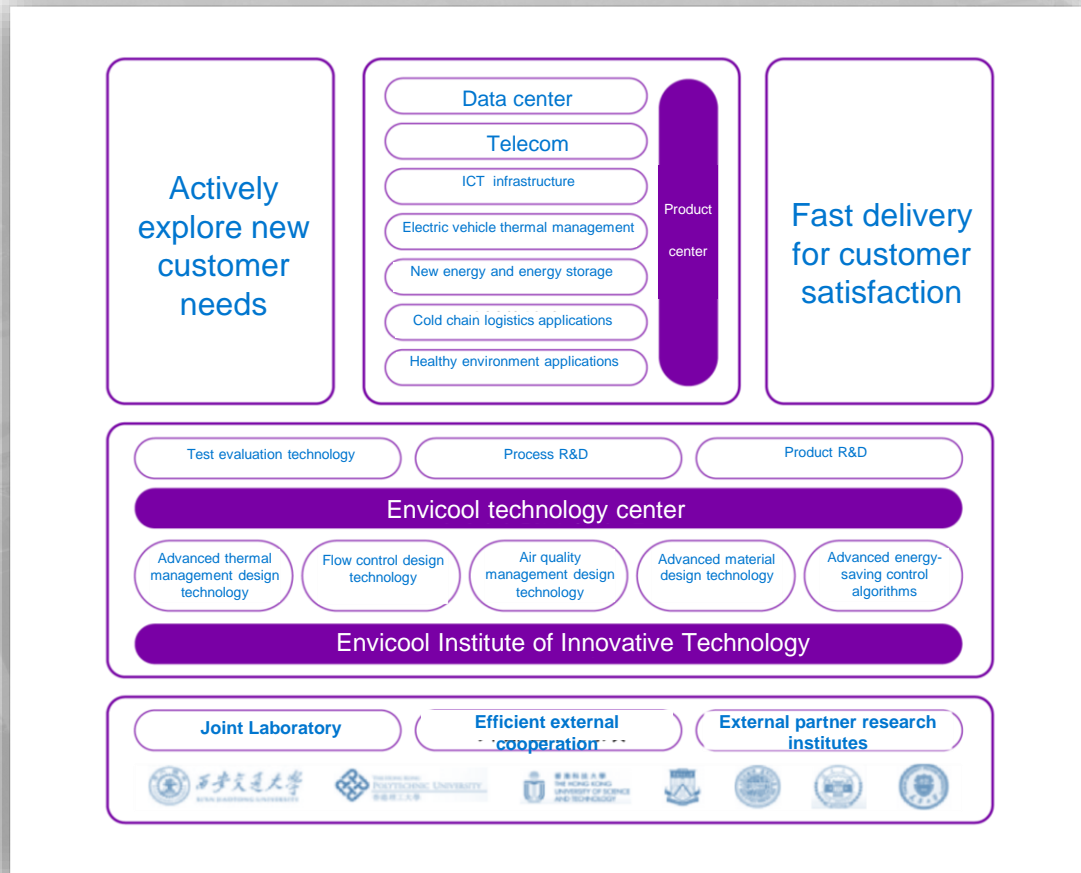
Actively explore new customer needs

Data center

Telecom

ICT infrastructure

Electric vehicle thermal management

New energy and energy storage

Cold chain logistics applications

Healthy environment applications

Product center

Fast delivery for customer satisfaction

Test evaluation technology

Process R&D

Product R&D

Envicool technology center

Advanced thermal management design technology

Flow control design technology

Air quality management design technology

Advanced material design technology

Advanced energy-saving control algorithms

Envicool Institute of Innovative Technology

Joint Laboratory

Efficient external cooperation

External partner research institutes

西安交通大学 XI'AN JIAOTONG UNIVERSITY

THE HONG KONG POLYTECHNIC UNIVERSITY 香港理工大學

香港科技大學 THE HONG KONG UNIVERSITY OF SCIENCE AND TECHNOLOGY